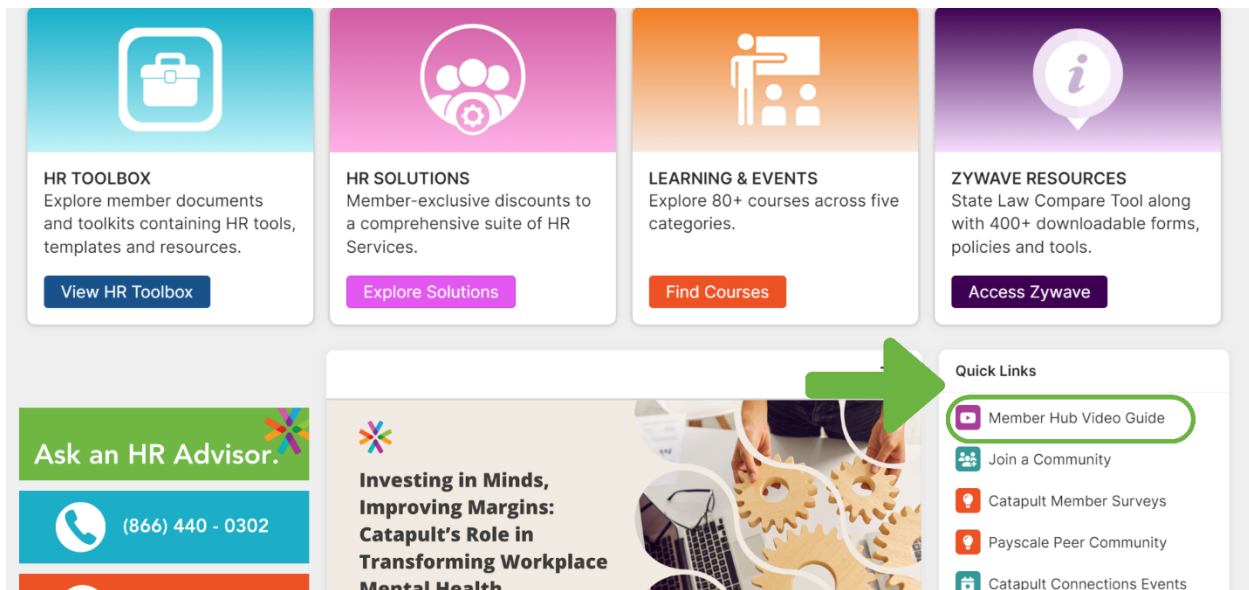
HR TOOLBOX
Explore member documents and toolkits containing HR tools, templates and resources.

View HR Toolbox

HR SOLUTIONS
Member-exclusive discounts to a comprehensive suite of HR Services.

Explore Solutions

LEARNING & EVENTS
Explore 80+ courses across five categories.

Find Courses

ZYWAVE RESOURCES
State Law Compare Tool along with 400+ downloadable forms, policies and tools.

Access Zywave

Ask an HR Advisor.

(866) 440 - 0302

Investing in Minds, Improving Margins: Catapult's Role in Transforming Workplace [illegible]

Quick Links

Member Hub Video Guide

Join a Community

Catapult Member Surveys

Payscale Peer Community

Catapult Connections Events